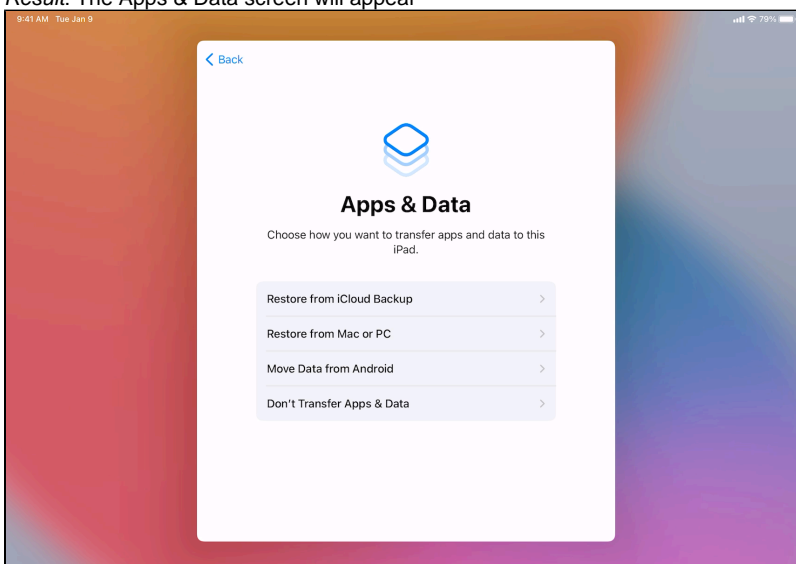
Result: The Apps & Data screen will appear

9:41 AM Tue Jan 9

79%

Back

Apps & Data

Choose how you want to transfer apps and data to this iPad.

Restore from iCloud Backup

Restore from Mac or PC

Move Data from Android

Don't Transfer Apps & Data